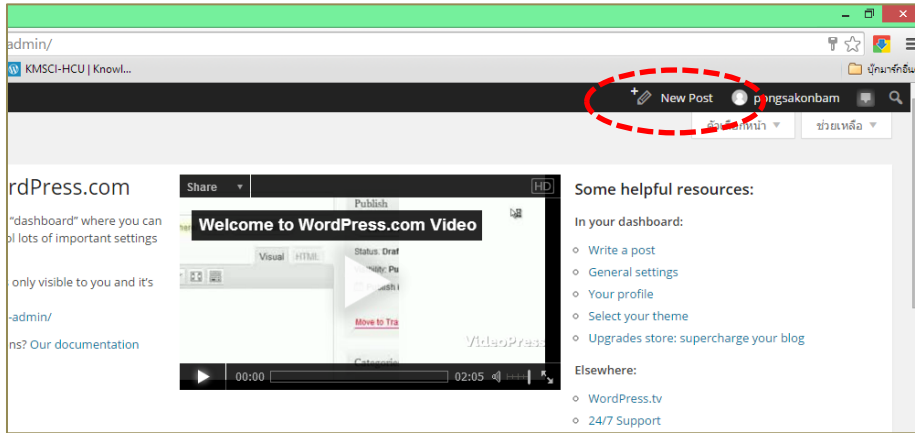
admin/

KMSCI-HCU | Knowl...

บุ๊กมาร์กอื่นๆ

New Post pongsakonbam

ตัวเลือกหน้า ▼ ช่วยเหลือ ▼

rdPress.com

"dashboard" where you can l lots of important settings

only visible to you and it's

-admin/

ns? Our documentation

Share ▼ HD

Welcome to WordPress.com Video

Publish

Visual HTML

Status: Draf

Move to Tra

Categori

VideoPress

00:00 02:05

Some helpful resources:

In your dashboard:

Write a post

General settings

Your profile

Select your theme

Upgrades store: supercharge your blog

Elsewhere:

WordPress.tv

24/7 Support